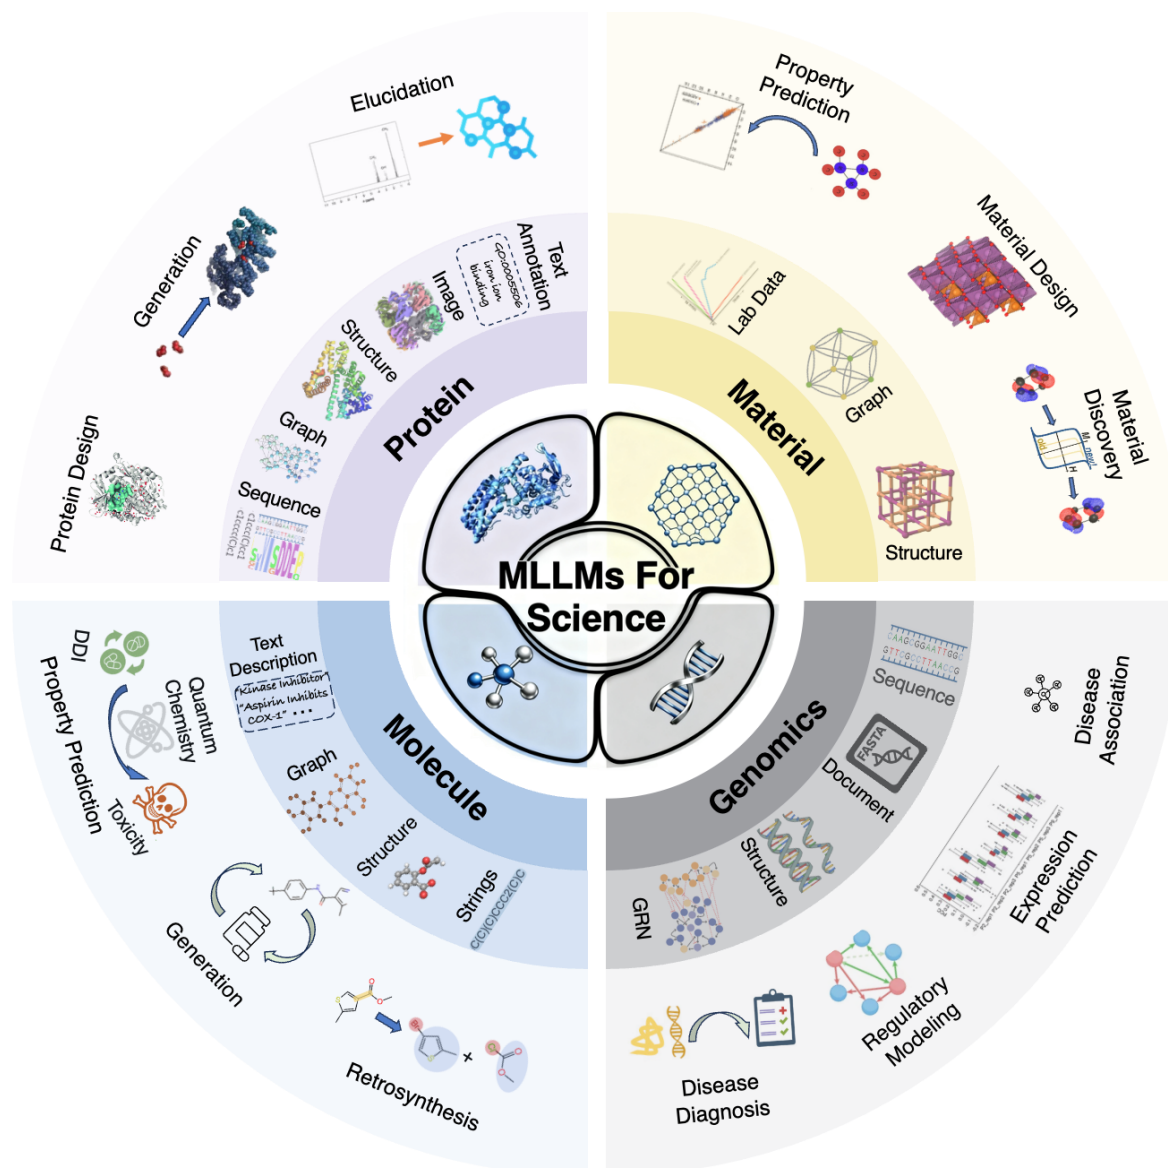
MLLMs For Science

Protein

Sequence

Graph

Structure

Image

Text Annotation

GO:0005506 iron ion binding

Protein Design

Generation

Elucidation

Material

Lab Data

Graph

Structure

Property Prediction

Material Design

Material Discovery

Molecule

Text Description

"Kinase Inhibitor" "Aspirin Inhibits COX-1" ...

Graph

Structure

Strings

C1C(C)CC(C)CC1C

DDI

Quantum Chemistry

Property Prediction

Toxicity

Generation

Retrosynthesis

Genomics

Sequence

CAAGCGGAATTGGC GTTCGCCTTAACCG

Document

FASTA

Structure

GRN

Disease Association

Expression Prediction

Regulatory Modeling

Disease Diagnosis